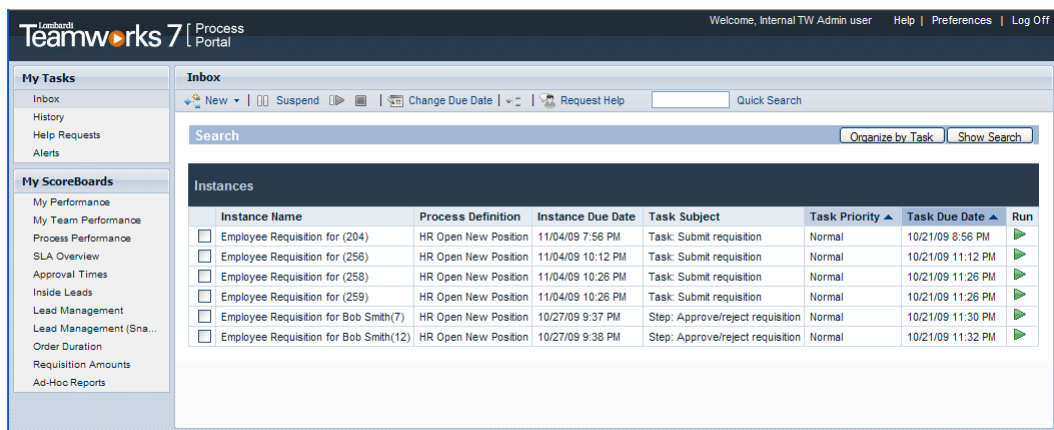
Lombardi Teamworks 7 [ Process Portal

Welcome, Internal TW Admin user Help | Preferences | Log Off

My Tasks
Inbox
History
Help Requests
Alerts

My ScoreBoards
My Performance
My Team Performance
Process Performance
SLA Overview
Approval Times
Inside Leads
Lead Management
Lead Management (Sna...
Order Duration
Requisition Amounts
Ad-Hoc Reports

Inbox

New | Suspend | Change Due Date | Request Help Quick Search

Search
Organize by Task Show Search

Instances

| | Instance Name | Process Definition | Instance Due Date | Task Subject | Task Priority ▲ | Task Due Date ▲ | Run |
|---|---|---|---|---|---|---|---|
| | Employee Requisition for (204) | HR Open New Position | 11/04/09 7:56 PM | Task: Submit requisition | Normal | 10/21/09 8:56 PM | |
| | Employee Requisition for (256) | HR Open New Position | 11/04/09 10:12 PM | Task: Submit requisition | Normal | 10/21/09 11:12 PM | |
| | Employee Requisition for (258) | HR Open New Position | 11/04/09 10:26 PM | Task: Submit requisition | Normal | 10/21/09 11:26 PM | |
| | Employee Requisition for (259) | HR Open New Position | 11/04/09 10:26 PM | Task: Submit requisition | Normal | 10/21/09 11:26 PM | |
| | Employee Requisition for Bob Smith(7) | HR Open New Position | 10/27/09 9:37 PM | Step: Approve/reject requisition | Normal | 10/21/09 11:30 PM | |
| | Employee Requisition for Bob Smith(12) | HR Open New Position | 10/27/09 9:38 PM | Step: Approve/reject requisition | Normal | 10/21/09 11:32 PM | |